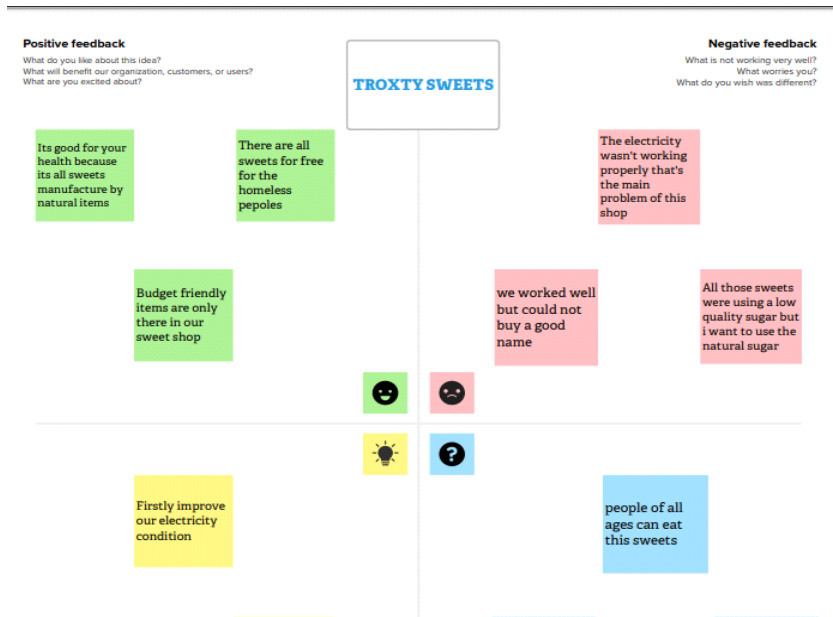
Positive feedback
What do you like about this idea?
What will benefit our organization, customers, or users?
What are you excited about?

TROXTY SWEETS

Negative feedback
What is not working very well?
What worries you?
What do you wish was different?

Its good for your health because its all sweets manufacture by natural items

There are all sweets for free for the homeless pepoles

The electricity wasn't working properly that's the main problem of this shop

Budget friendly items are only there in our sweet shop

we worked well but could not buy a good name

All those sweets were using a low quality sugar but i want to use the natural sugar

Firstly improve our electricity condition

people of all ages can eat this sweets